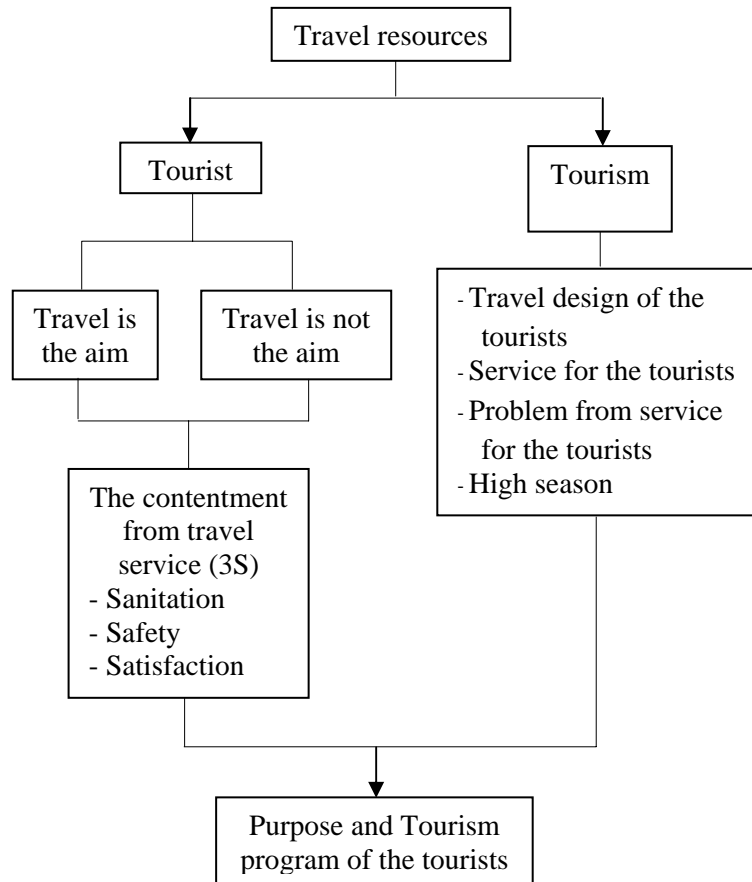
Travel resources

Tourist

Tourism

Travel is the aim

Travel is not the aim

- Travel design of the tourists
- Service for the tourists
- Problem from service for the tourists
- High season

The contentment from travel service (3S)
- Sanitation
- Safety
- Satisfaction

Purpose and Tourism program of the tourists